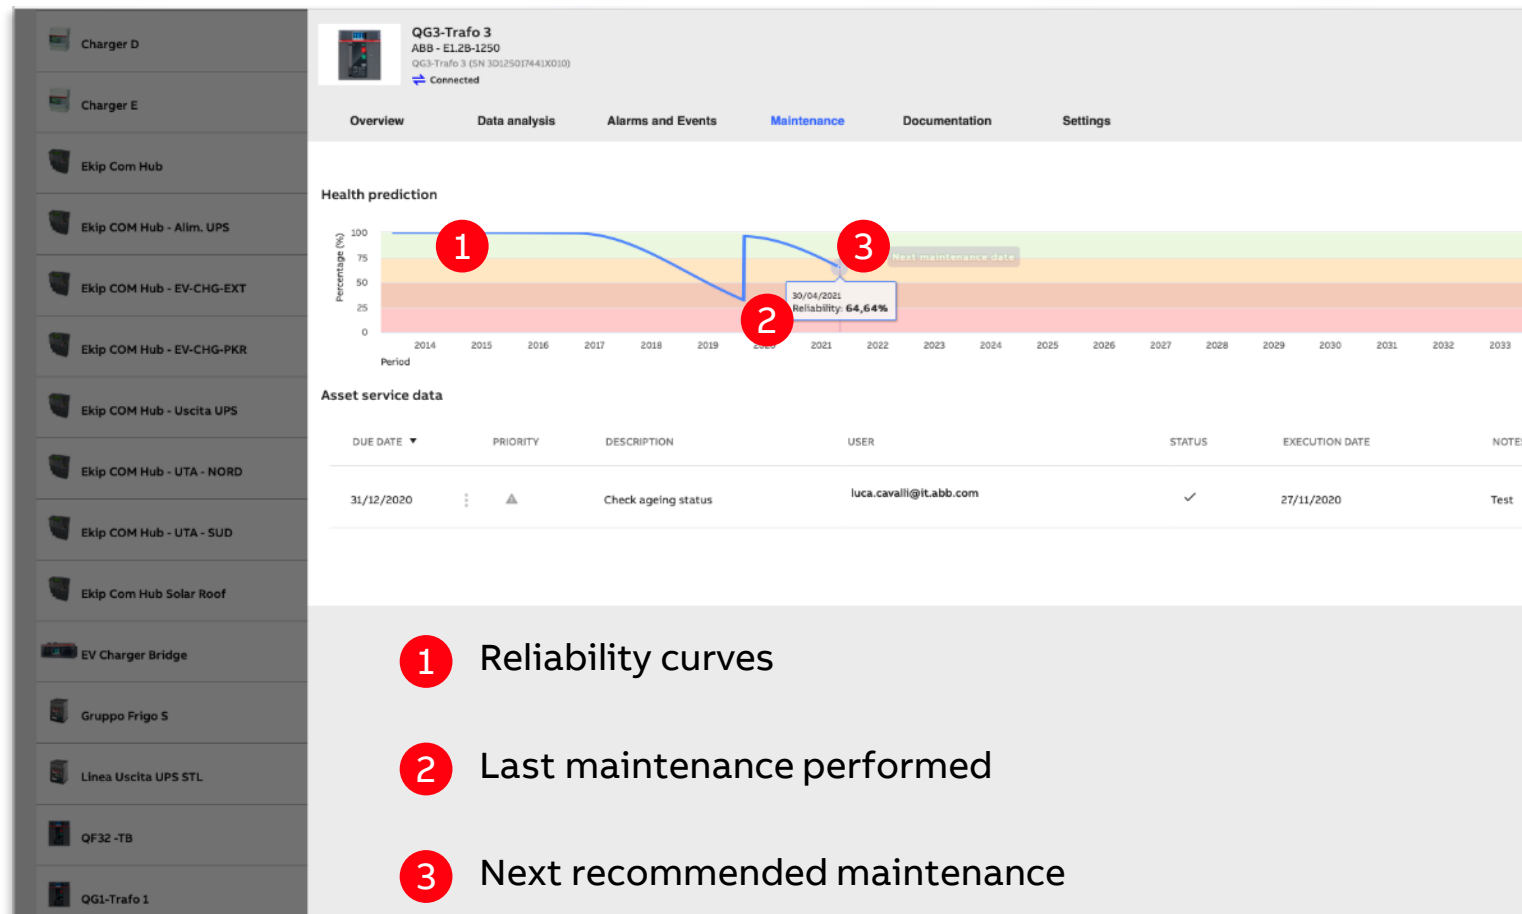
Charger D

Charger E

Ekip Com Hub

Ekip COM Hub - Alim. UPS

Ekip COM Hub - EV-CHG-EXT

Ekip COM Hub - EV-CHG-PKR

Ekip COM Hub - Uscita UPS

Ekip COM Hub - UTA - NORD

Ekip COM Hub - UTA - SUD

Ekip Com Hub Solar Roof

EV Charger Bridge

Gruppo Frigo S

Linea Uscita UPS STL

QF32 -TB

QG1-Trafo 1

QG3-Trafo 3
ABB - E1.2B-1250
QG3-Trafo 3 (SN 3D12501744IX010)
Connected

Overview | Data analysis | Alarms and Events | Maintenance | Documentation | Settings

Health prediction

1

3

Next maintenance date

100
75
50
25
0
Percentage (%)

30/04/2021
Reliability: 64,64%

2

2014 2015 2016 2017 2018 2019 2020 2021 2022 2023 2024 2025 2026 2027 2028 2029 2030 2031 2032 2033
Period

Asset service data

| DUE DATE ▼ | PRIORITY | DESCRIPTION | USER | STATUS | EXECUTION DATE | NOTE |
|---|---|---|---|---|---|---|
| 31/12/2020 | ⋮ ▲ | Check ageing status | luca.cavalli@it.abb.com | ✓ | 27/11/2020 | Test |

1 Reliability curves

2 Last maintenance performed

3 Next recommended maintenance